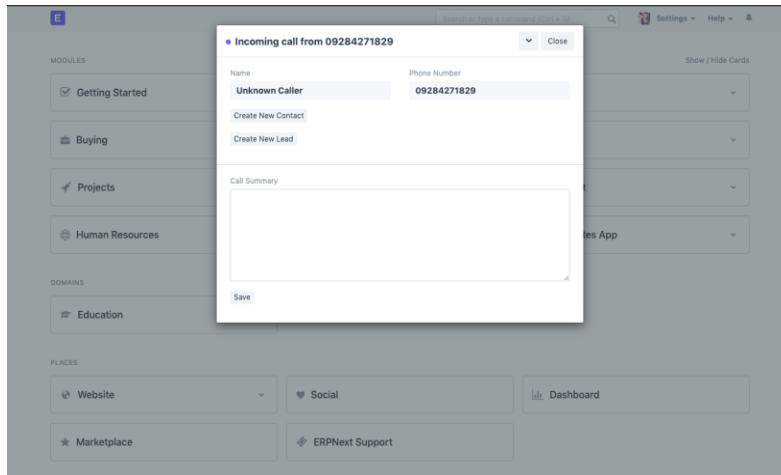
E

Search or type a command (Ctrl + G)

Settings Help

MODULES

Show / Hide Cards

Getting Started

Buying

Projects

Human Resources

tes App

DOMAINS

Education

PLACES

Website

Social

Dashboard

Marketplace

ERPNext Support

Incoming call from 09284271829

Close

Name

Unknown Caller

Phone Number

09284271829

Create New Contact

Create New Lead

Call Summary

Save